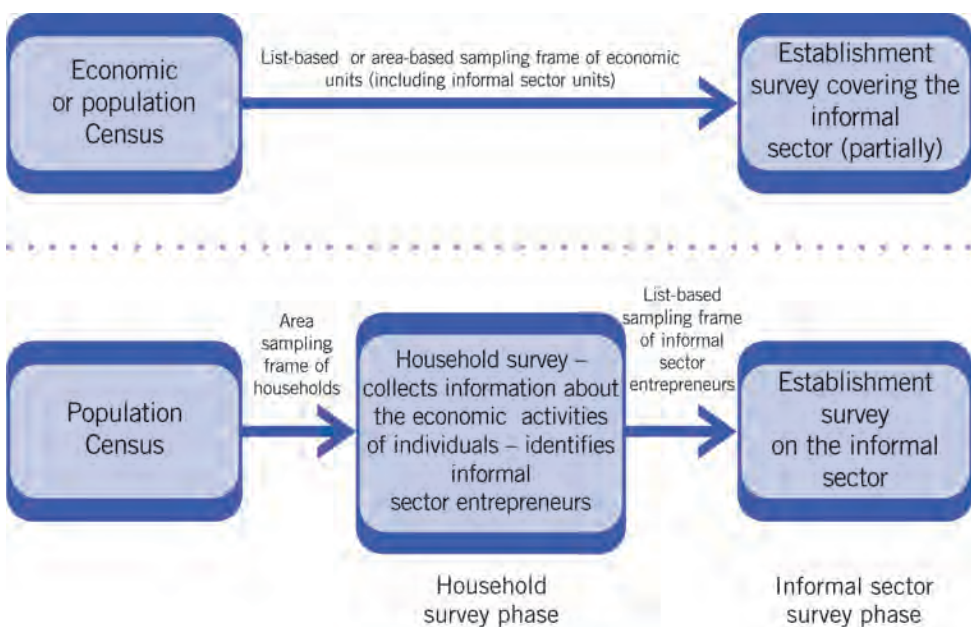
Economic or population Census

List-based or area-based sampling frame of economic units (including informal sector units)

Establishment survey covering the informal sector (partially)

Population Census

Area sampling frame of households

Household survey – collects information about the economic activities of individuals – identifies informal sector entrepreneurs

List-based sampling frame of informal sector entrepreneurs

Establishment survey on the informal sector

Household survey phase

Informal sector survey phase